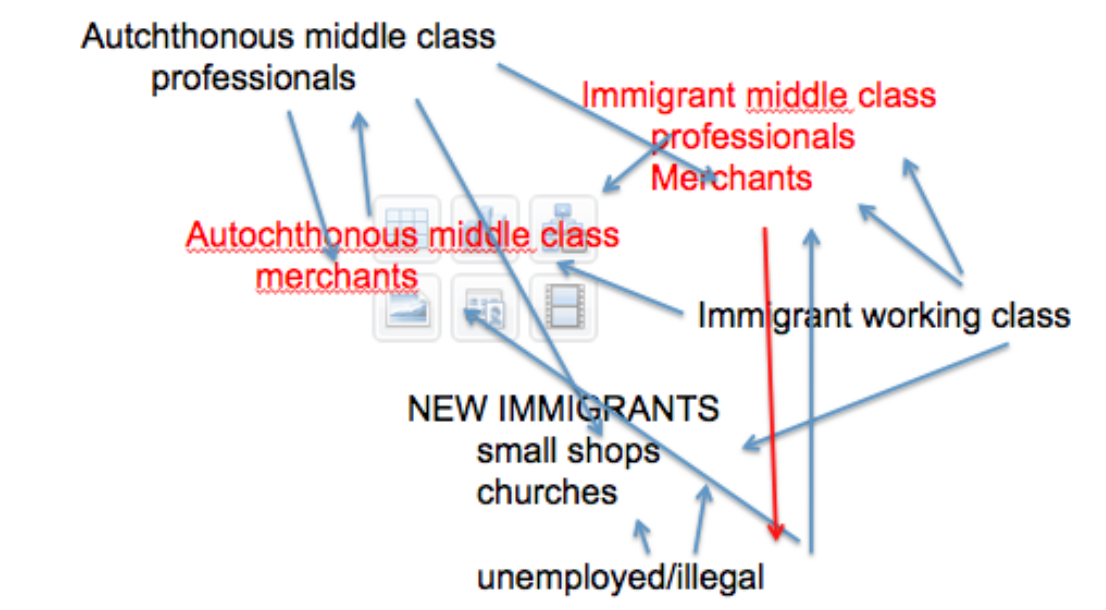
Autchthonous middle class professionals

Immigrant middle class professionals Merchants

Autochthonous middle class merchants

Immigrant working class

NEW IMMIGRANTS
small shops
churches

unemployed/illegal